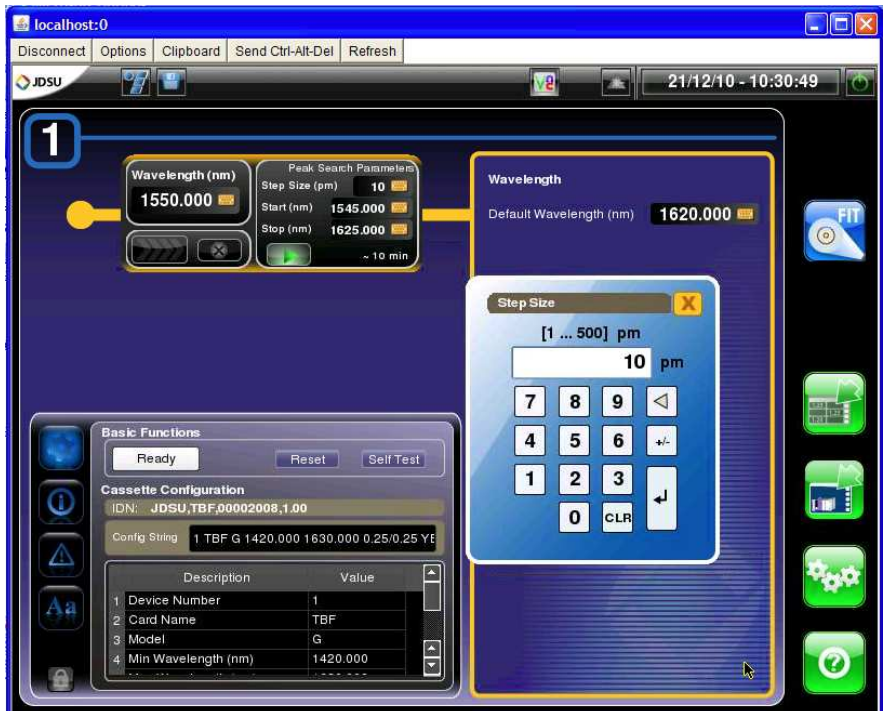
localhost:0

Disconnect | Options | Clipboard | Send Ctrl-Alt-Del | Refresh

JDSU

21/12/10 - 10:30:49

1

Wavelength (nm)
1550.000

Peak Search Parameters
Step Size (pm) 10
Start (nm) 1545.000
Stop (nm) 1625.000
~ 10 min

Wavelength
Default Wavelength (nm) 1620.000

FIT

Step Size
X
[1 ... 500] pm
10 pm

| 7 | 8 | 9 | ◁ |
|---|---|---|---|
| 4 | 5 | 6 | +/- |
| 1 | 2 | 3 | ↵ |
|  | 0 | CLR |  |

Basic Functions
Ready
Reset
Self Test
Cassette Configuration
IDN: JDSU,TBF,00002008,1.00
Config String 1 TBF G 1420.000 1630.000 0.25/0.25 YE

|  | Description | Value |
|---|---|---|
| 1 | Device Number | 1 |
| 2 | Card Name | TBF |
| 3 | Model | G |
| 4 | Min Wavelength (nm) | 1420.000 |

Aa